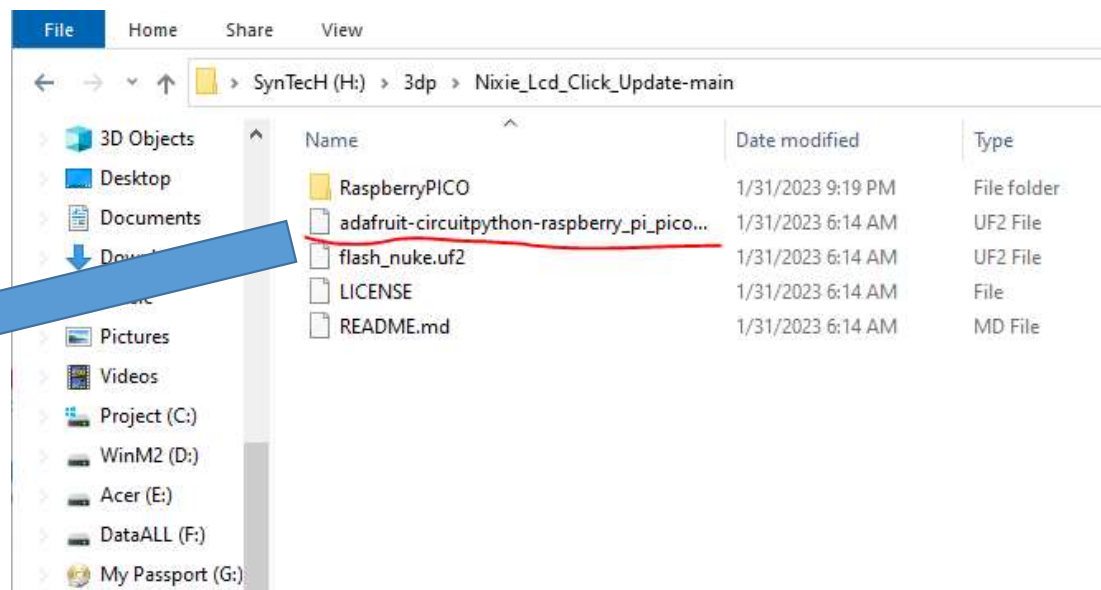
File Home Share View

SynTecH (H:) > 3dp > Nixie_Lcd_Click_Update-main

3D Objects
Desktop
Documents
Dow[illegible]
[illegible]
Pictures
Videos
Project (C:)
WinM2 (D:)
Acer (E:)
DataALL (F:)
My Passport (G:)

| Name | Date modified | Type |
|---|---|---|
| RaspberryPICO | 1/31/2023 9:19 PM | File folder |
| adafruit-circuitpython-raspberry_pi_pico... | 1/31/2023 6:14 AM | UF2 File |
| flash_nuke.uf2 | 1/31/2023 6:14 AM | UF2 File |
| LICENSE | 1/31/2023 6:14 AM | File |
| README.md | 1/31/2023 6:14 AM | MD File |